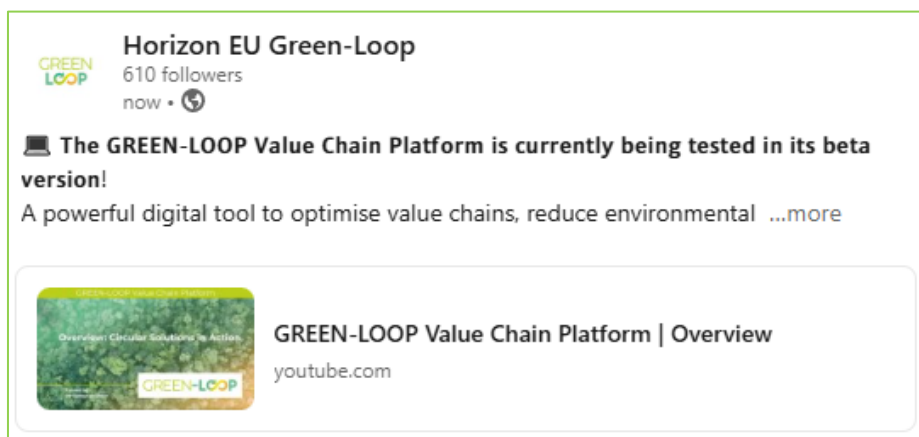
GREEN LOOP

Horizon EU Green-Loop
610 followers
now •

💻 **The GREEN-LOOP Value Chain Platform is currently being tested in its beta version**!
A powerful digital tool to optimise value chains, reduce environmental ...more

GREEN-LOOP Value Chain Platform
Overview: Circular Solutions in Action
GREEN-LOOP

GREEN-LOOP Value Chain Platform | Overview
youtube.com